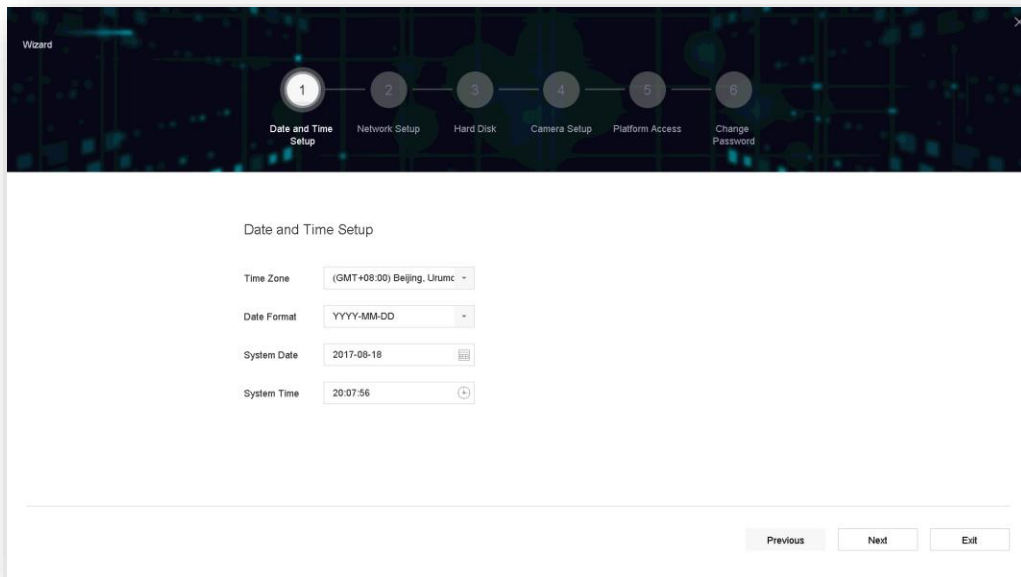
Wizard

1 Date and Time Setup
2 Network Setup
3 Hard Disk
4 Camera Setup
5 Platform Access
6 Change Password

Date and Time Setup

Time Zone (GMT+08:00) Beijing, Urumc

Date Format YYYY-MM-DD

System Date 2017-08-18

System Time 20:07:56

Previous Next Exit